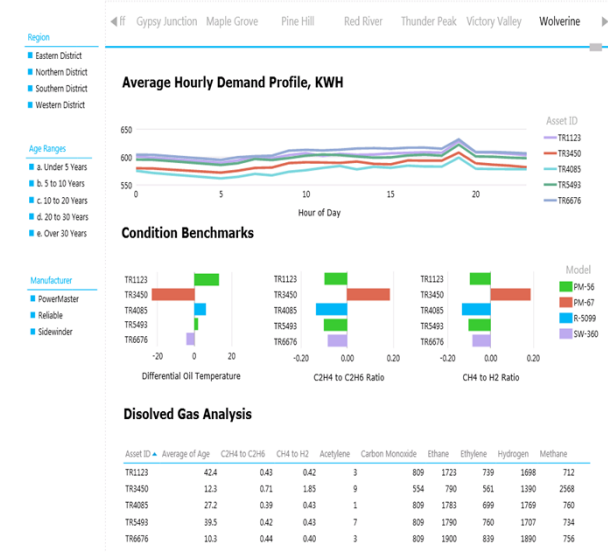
Region
Eastern District
Northern District
Southern District
Western District

Age Ranges
a. Under 5 Years
b. 5 to 10 Years
c. 10 to 20 Years
d. 20 to 30 Years
e. Over 30 Years

Manufacturer
PowerMaster
Reliable
Sidewinder

ff Gypsy Junction Maple Grove Pine Hill Red River Thunder Peak Victory Valley Wolverine

Average Hourly Demand Profile, KWH

Asset ID
TR1123
TR3450
TR4085
TR5493
TR6676

650
600
550
5 10 15 20
Hour of Day

Condition Benchmarks

Model
PM-56
PM-67
R-5099
SW-360

TR1123
TR3450
TR4085
TR5493
TR6676
-20 0 20
Differential Oil Temperature

TR1123
TR3450
TR4085
TR5493
TR6676
-0.20 0.00 0.20
C2H4 to C2H6 Ratio

TR1123
TR3450
TR4085
TR5493
TR6676
-0.20 0.00 0.20
CH4 to H2 Ratio

Disolved Gas Analysis

| Asset ID ▲ | Average of Age | C2H4 to C2H6 | CH4 to H2 | Acetylene | Carbon Monoxide | Ethane | Ethylene | Hydrogen | Methane |
|---|---|---|---|---|---|---|---|---|---|
| TR1123 | 42.4 | 0.43 | 0.42 | 3 | 809 | 1723 | 739 | 1698 | 712 |
| TR3450 | 12.3 | 0.71 | 1.85 | 9 | 554 | 790 | 561 | 1390 | 2568 |
| TR4085 | 27.2 | 0.39 | 0.43 | 1 | 809 | 1783 | 699 | 1769 | 760 |
| TR5493 | 39.5 | 0.42 | 0.43 | 7 | 809 | 1790 | 760 | 1707 | 734 |
| TR6676 | 10.3 | 0.44 | 0.40 | 3 | 809 | 1900 | 839 | 1890 | 756 |